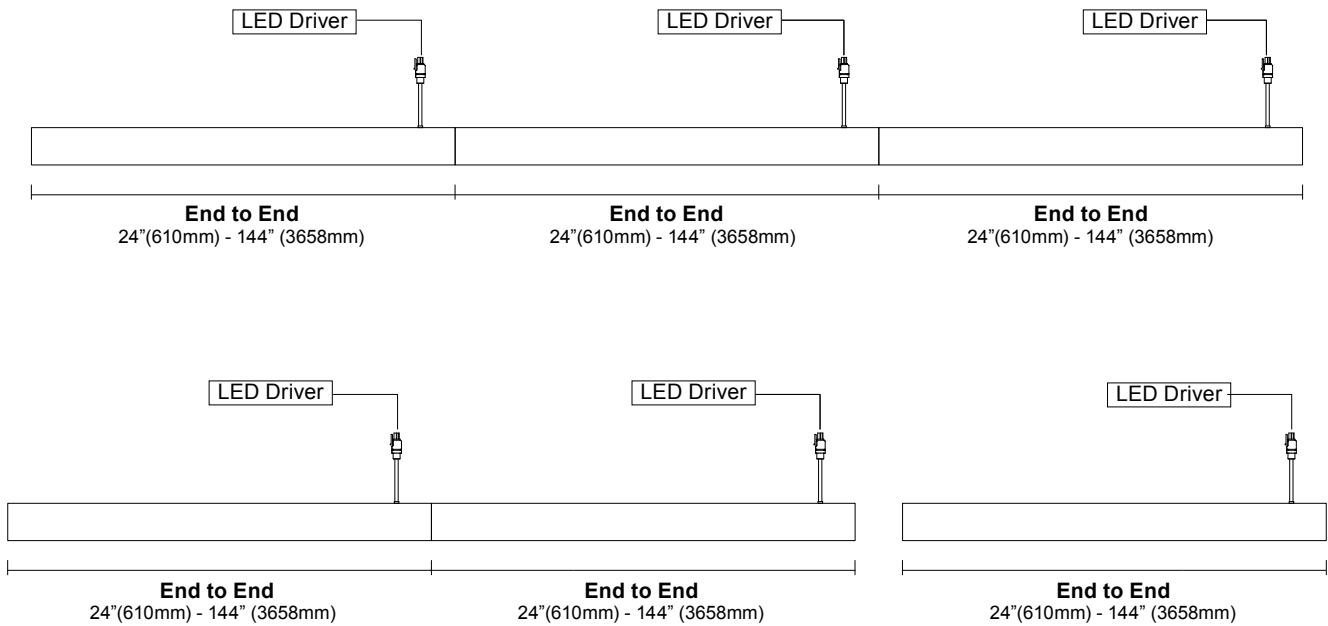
LED Driver

LED Driver

LED Driver

**End to End**
24"(610mm) - 144" (3658mm)

**End to End**
24"(610mm) - 144" (3658mm)

**End to End**
24"(610mm) - 144" (3658mm)

LED Driver

LED Driver

LED Driver

**End to End**
24"(610mm) - 144" (3658mm)

**End to End**
24"(610mm) - 144" (3658mm)

**End to End**
24"(610mm) - 144" (3658mm)